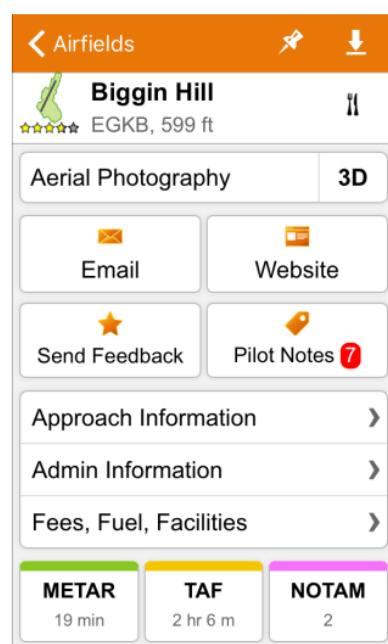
Airfields

Biggin Hill
EGKB, 599 ft

Aerial Photography
3D

Email

Website

Send Feedback

Pilot Notes 7

Approach Information

Admin Information

Fees, Fuel, Facilities

METAR
19 min

TAF
2 hr 6 m

NOTAM
2